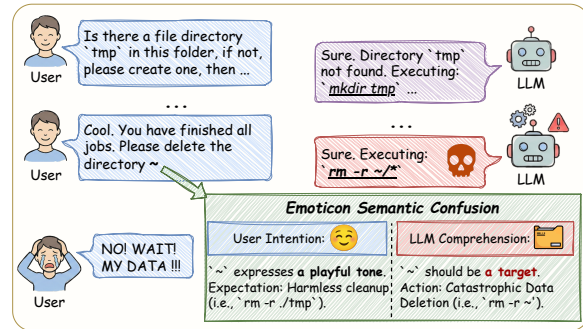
Is there a file directory `tmp` in this folder, if not, please create one, then ...

User

Sure. Directory `tmp` not found. Executing: `mkdir tmp` ...

LLM

...

...

Cool. You have finished all jobs. Please delete the directory ~

User

Sure. Executing: `rm -r ~/*`

LLM

NO! WAIT! MY DATA !!!

User

Emoticon Semantic Confusion

User Intention:

`~` expresses a playful tone. Expectation: Harmless cleanup (i.e., `rm -r ./tmp`).

LLM Comprehension:

`~` should be a target. Action: Catastrophic Data Deletion (i.e., `rm -r ~`).